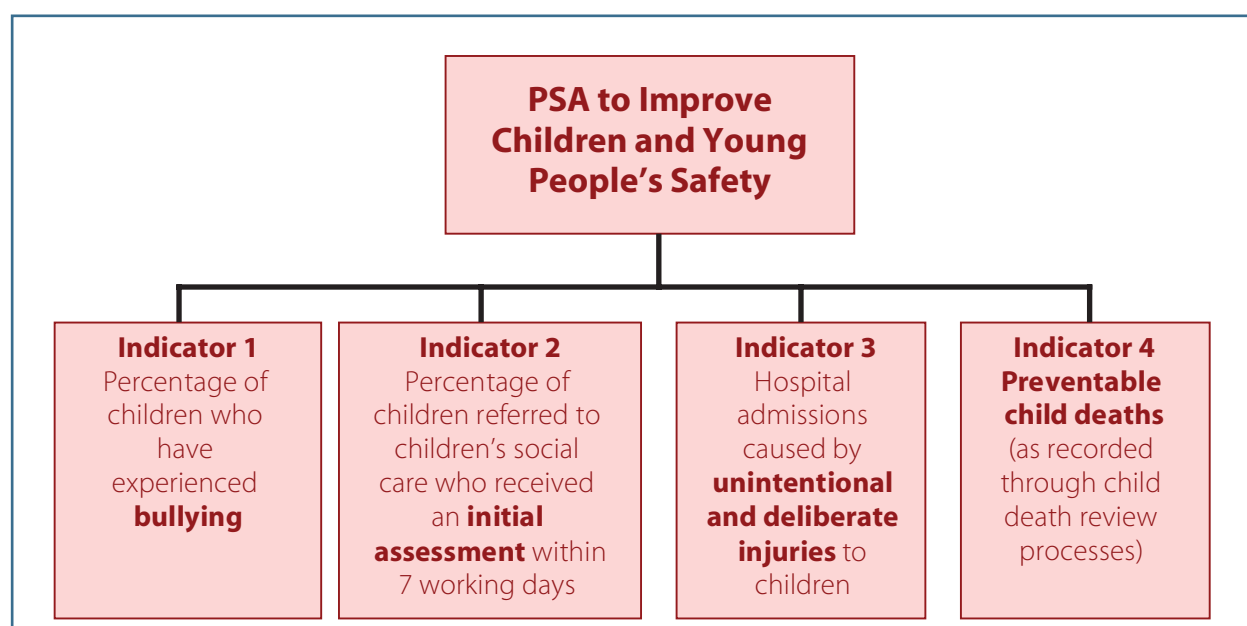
PSA to Improve Children and Young People's Safety

Indicator 1
Percentage of children who have experienced bullying

Indicator 2
Percentage of children referred to children's social care who received an initial assessment within 7 working days

Indicator 3
Hospital admissions caused by unintentional and deliberate injuries to children

Indicator 4
Preventable child deaths (as recorded through child death review processes)